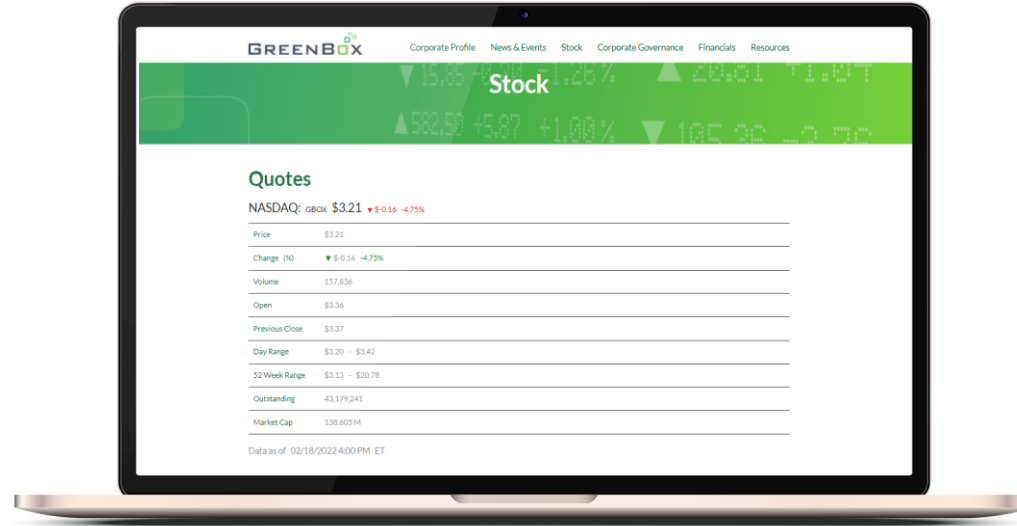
GREENBOX

Corporate Profile News & Events Stock Corporate Governance Financials Resources

Stock

Quotes

NASDAQ: GBOX $3.21 ▼$-0.16 -4.75%

| | |
|---|---|
| Price | $3.21 |
| Change (%) | ▼ $-0.16 -4.75% |
| Volume | 157,836 |
| Open | $3.36 |
| Previous Close | $3.37 |
| Day Range | $3.20 - $3.42 |
| 52 Week Range | $3.13 - $20.78 |
| Outstanding | 43,179,241 |
| Market Cap | 138.605 M |

Data as of 02/18/2022 4:00 PM ET